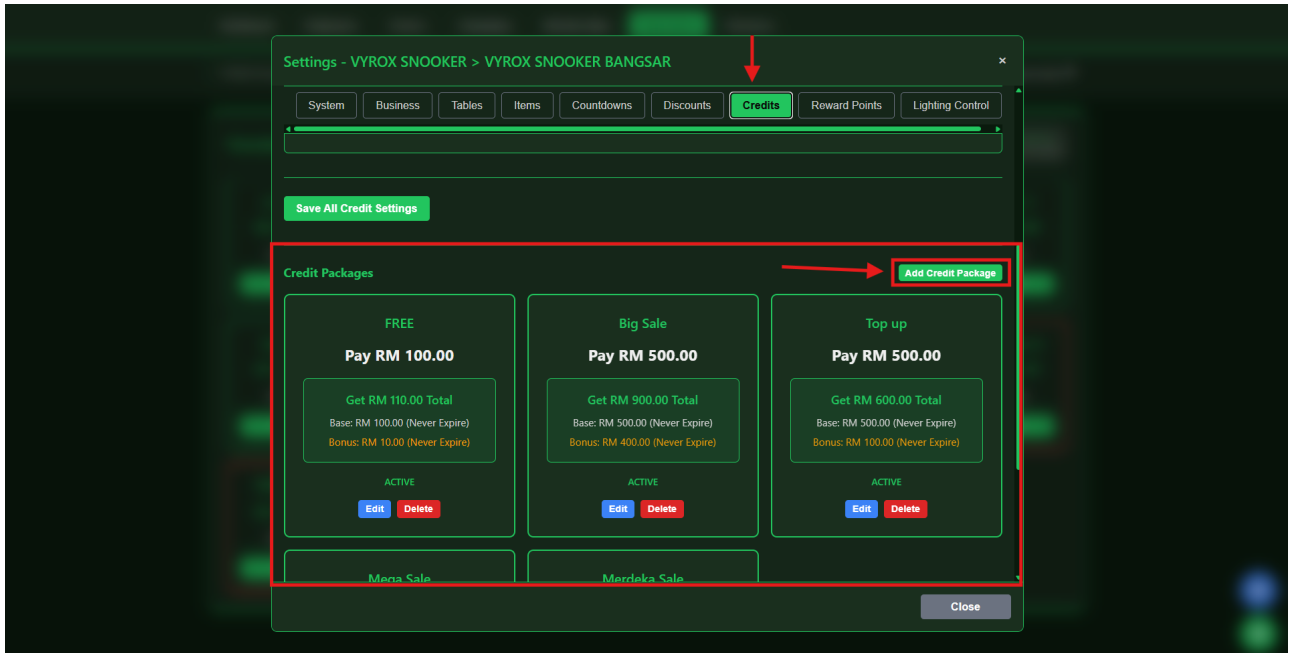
Settings - VYROX SNOOKER > VYROX SNOOKER BANGSAR

×

System Business Tables Items Countdowns Discounts Credits Reward Points Lighting Control

Save All Credit Settings

Credit Packages

Add Credit Package

FREE

Pay RM 100.00

Get RM 110.00 Total

Base: RM 100.00 (Never Expire)

Bonus: RM 10.00 (Never Expire)

ACTIVE

Edit Delete

Big Sale

Pay RM 500.00

Get RM 900.00 Total

Base: RM 500.00 (Never Expire)

Bonus: RM 400.00 (Never Expire)

ACTIVE

Edit Delete

Top up

Pay RM 500.00

Get RM 600.00 Total

Base: RM 500.00 (Never Expire)

Bonus: RM 100.00 (Never Expire)

ACTIVE

Edit Delete

Mega Sale

Merdeka Sale

Close